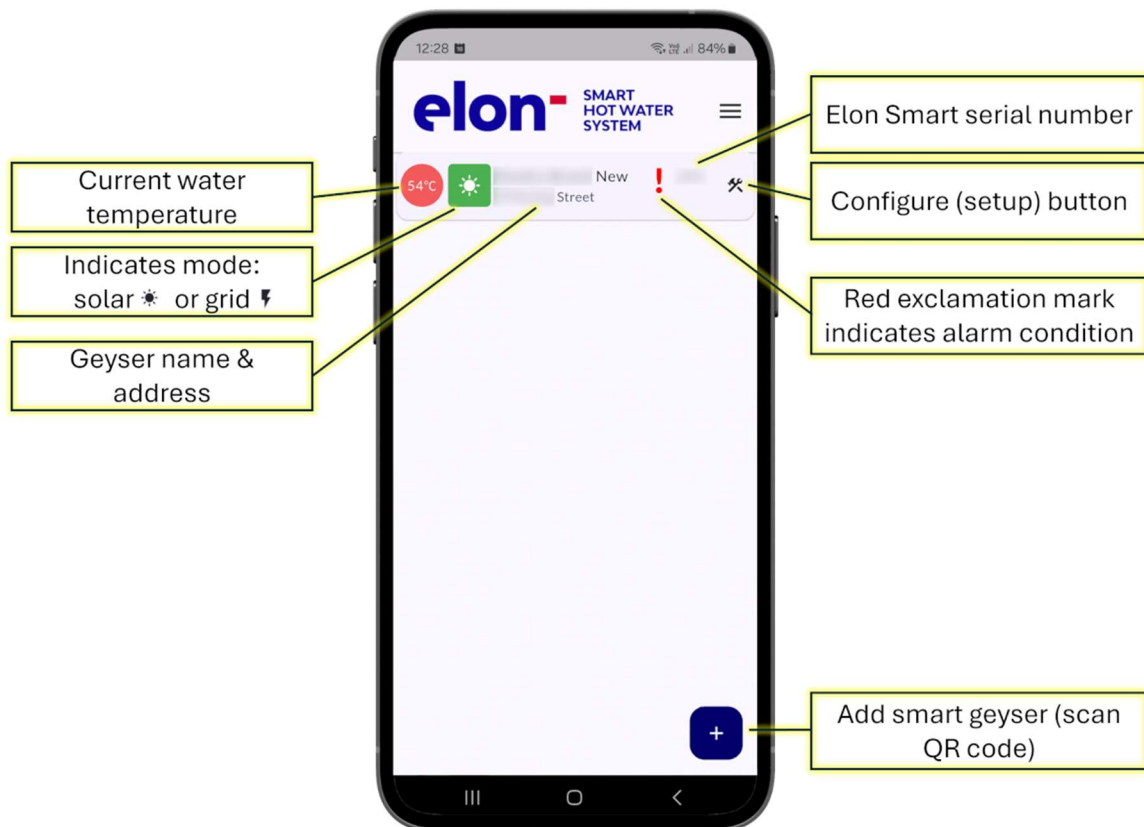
12:28

84%

elon SMART HOT WATER SYSTEM

54°C

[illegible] New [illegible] Street

!

+

Current water temperature

Indicates mode: solar ☀ or grid ⚡

Geyser name & address

Elon Smart serial number

Configure (setup) button

Red exclamation mark indicates alarm condition

Add smart geyser (scan QR code)